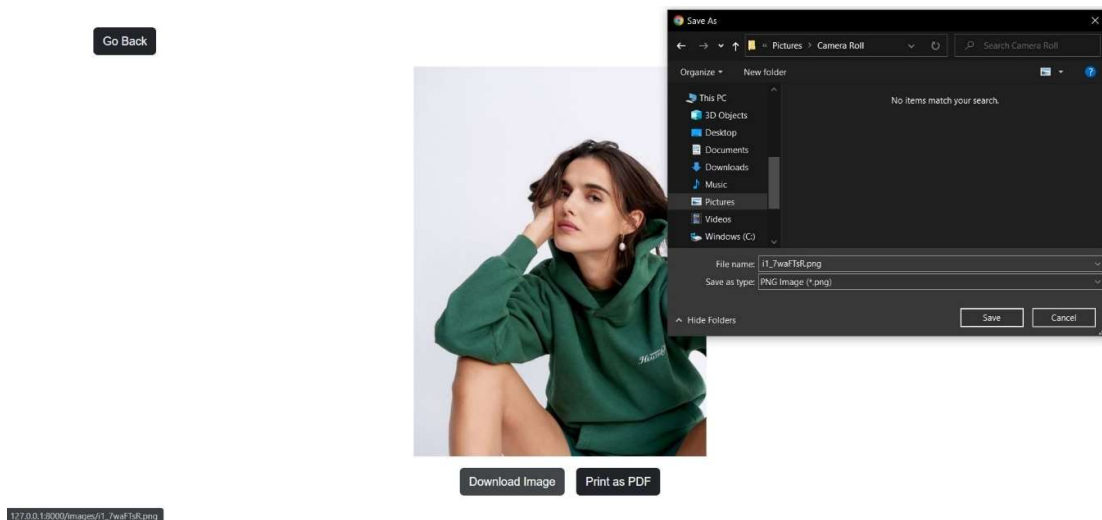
Go Back

Save As

« Pictures > Camera Roll

Search Camera Roll

Organize ▾ New folder

This PC
3D Objects
Desktop
Documents
Downloads
Music
Pictures
Videos
Windows (C:)

No items match your search.

File name: i1_7waFTsR.png
Save as type: PNG Image (*.png)

^ Hide Folders

Save Cancel

Download Image Print as PDF

127.0.0.1:8000/images/i1_7waFTsR.png